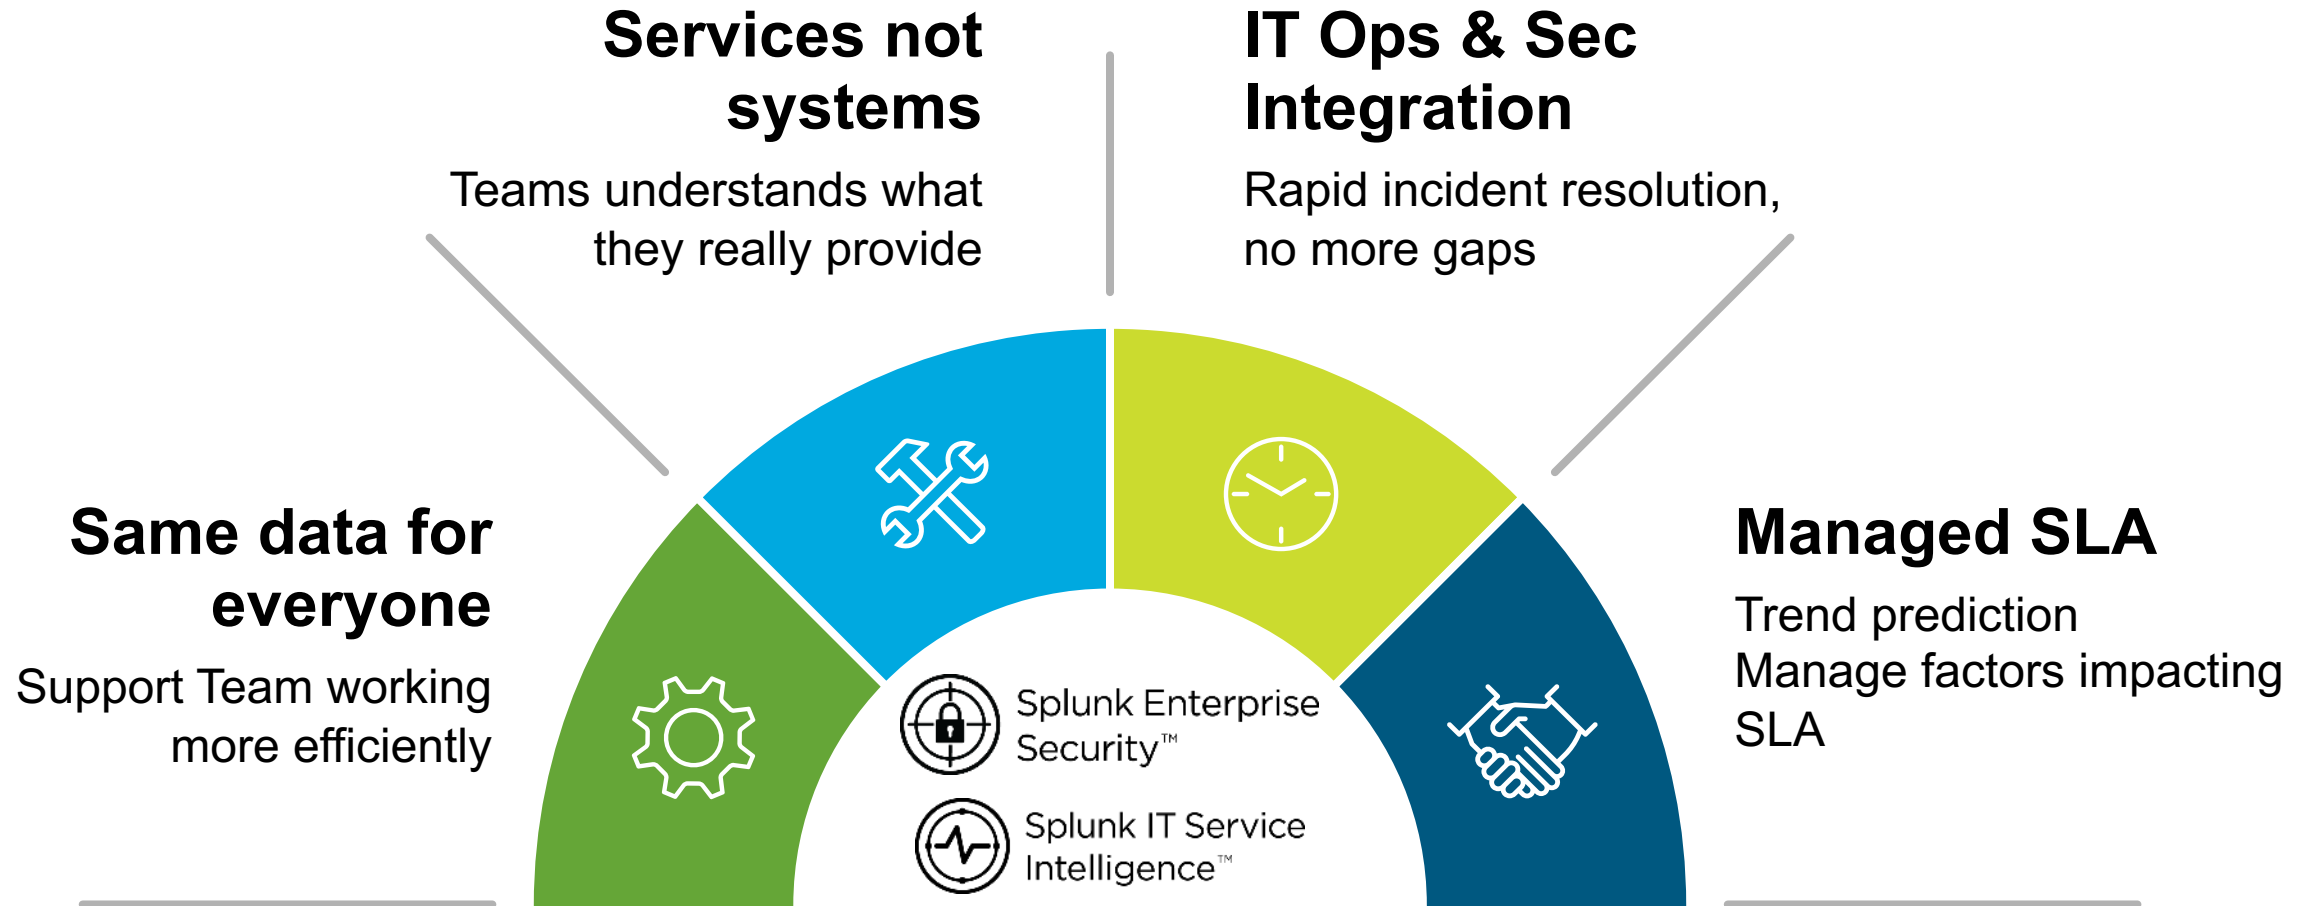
Services not systems

Teams understands what they really provide

IT Ops & Sec Integration

Rapid incident resolution, no more gaps

Same data for everyone

Support Team working more efficiently

Managed SLA

Trend prediction
Manage factors impacting SLA

Splunk Enterprise Security™

Splunk IT Service Intelligence™